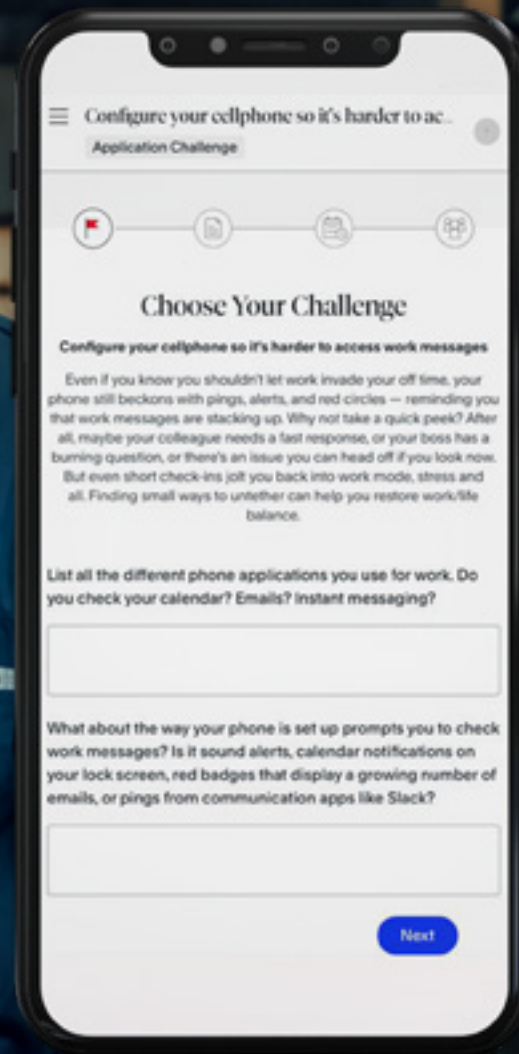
Configure your cellphone so it's harder to ac...

Application Challenge

Choose Your Challenge

Configure your cellphone so it's harder to access work messages

Even if you know you shouldn't let work invade your off time, your phone still beckons with pings, alerts, and red circles — reminding you that work messages are stacking up. Why not take a quick peek? After all, maybe your colleague needs a fast response, or your boss has a burning question, or there's an issue you can head off if you look now. But even short check-ins jolt you back into work mode, stress and all. Finding small ways to untether can help you restore work/life balance.

List all the different phone applications you use for work. Do you check your calendar? Emails? Instant messaging?

What about the way your phone is set up prompts you to check work messages? Is it sound alerts, calendar notifications on your lock screen, red badges that display a growing number of emails, or pings from communication apps like Slack?

Next